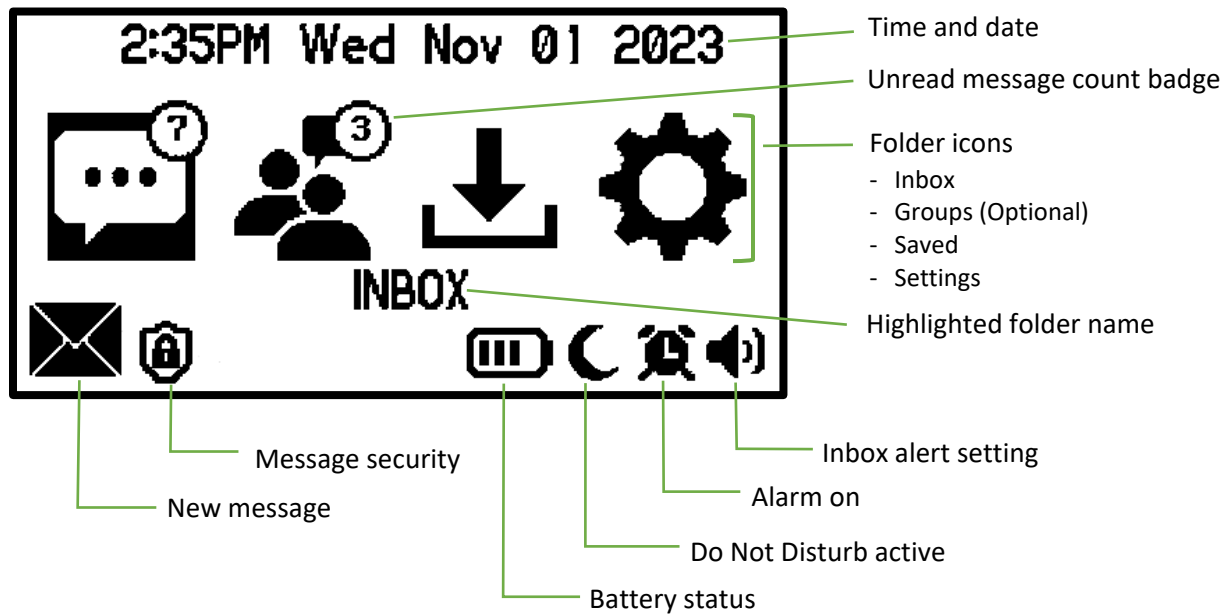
2:35PM Wed Nov 01 2023

Time and date

7

3

Unread message count badge

Folder icons
- Inbox
- Groups (Optional)
- Saved
- Settings

INBOX

Highlighted folder name

Message security

New message

Inbox alert setting

Alarm on

Do Not Disturb active

Battery status